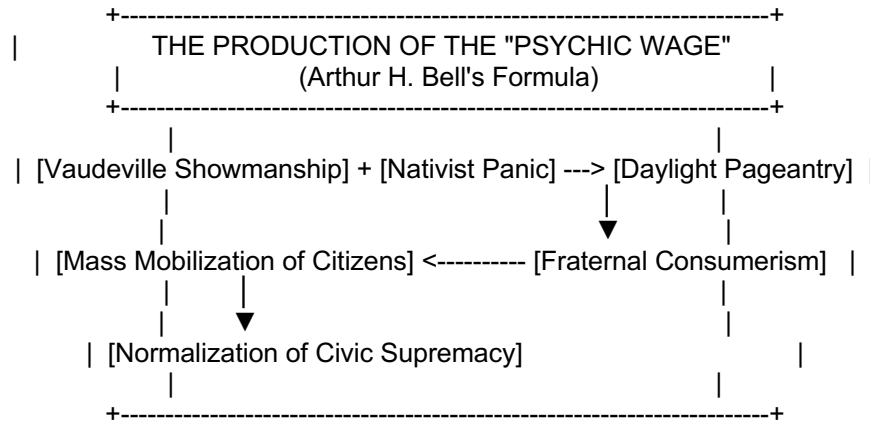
THE PRODUCTION OF THE "PSYCHIC WAGE"
(Arthur H. Bell's Formula)

[Vaudeville Showmanship] + [Nativist Panic] ---> [Daylight Pageantry]

[Mass Mobilization of Citizens] <---------- [Fraternal Consumerism]

[Normalization of Civic Supremacy]